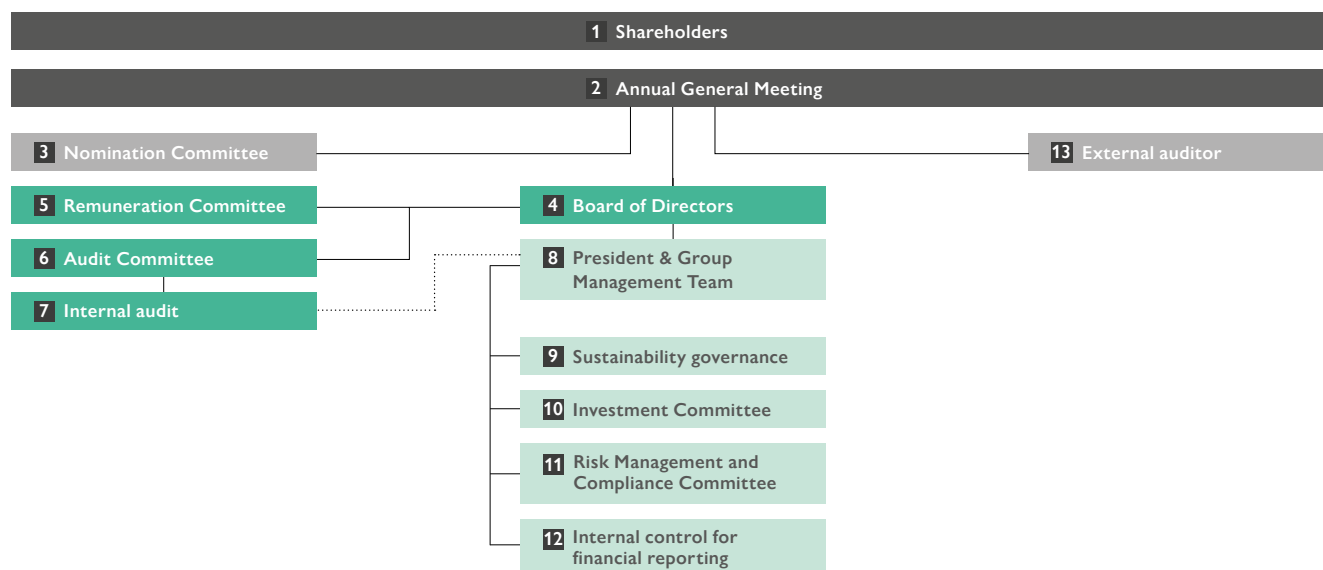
1 Shareholders

2 Annual General Meeting

3 Nomination Committee

13 External auditor

5 Remuneration Committee

4 Board of Directors

6 Audit Committee

8 President & Group Management Team

7 Internal audit

9 Sustainability governance

10 Investment Committee

11 Risk Management and Compliance Committee

12 Internal control for financial reporting